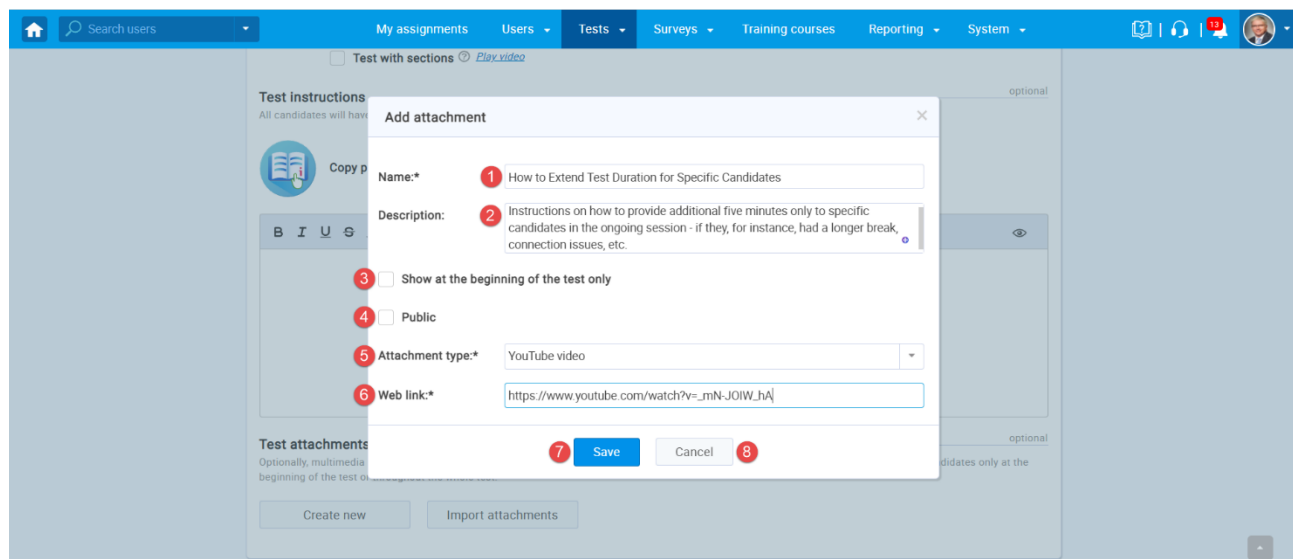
Search users

My assignments | Users | Tests | Surveys | Training courses | Reporting | System

13

Test with sections Play video

Test instructions

optional

All candidates will hav

Copy p

B I U S

Add attachment

×

Name:* 1 How to Extend Test Duration for Specific Candidates

Description: 2 Instructions on how to provide additional five minutes only to specific candidates in the ongoing session - if they, for instance, had a longer break, connection issues, etc.

3 Show at the beginning of the test only

4 Public

5 Attachment type:* YouTube video

6 Web link:* https://www.youtube.com/watch?v=_mN-JOIW_hA

7 Save Cancel 8

Test attachments

optional

Optionally, multimedia

didates only at the

beginning of the test o

Create new

Import attachments